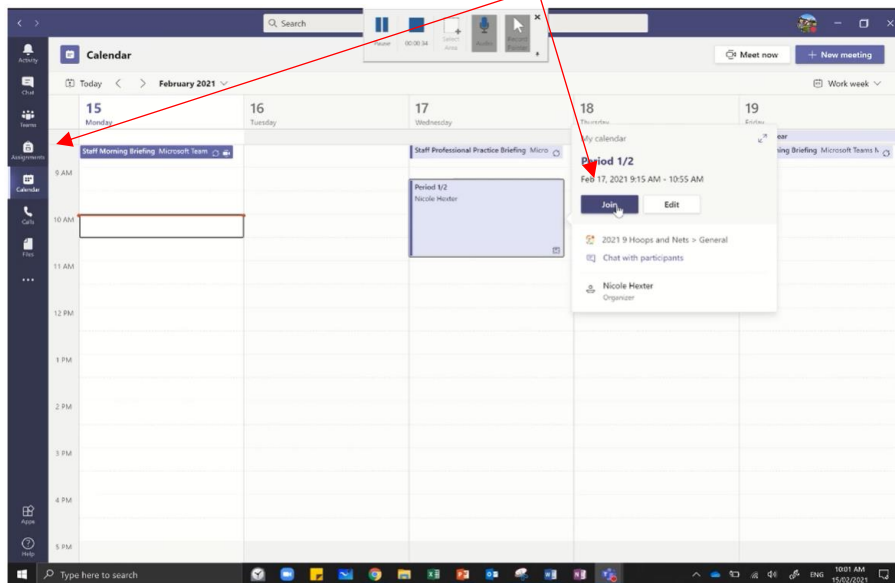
Search

Pause 00:00:34 Select Area Audio Record Pointer

Activity
Chat
Teams
Assignments
Calendar
Calls
Files
...
Apps
Help

Calendar

Meet now
+ New meeting

Today < > February 2021

Work week

15 Monday
16 Tuesday
17 Wednesday
18 Thursday
19 Friday

9 AM
10 AM
11 AM
12 PM
1 PM
2 PM
3 PM
4 PM
5 PM

Staff Morning Briefing Microsoft Team

Staff Professional Practice Briefing Micro

Period 1/2
Nicole Hexter

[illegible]ear
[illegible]ing Briefing Microsoft Teams M

My calendar
Period 1/2
Feb 17, 2021 9:15 AM - 10:55 AM
Join
Edit
2021 9 Hoops and Nets > General
Chat with participants
Nicole Hexter
Organizer

Type here to search

ENG 10:01 AM 15/02/2021